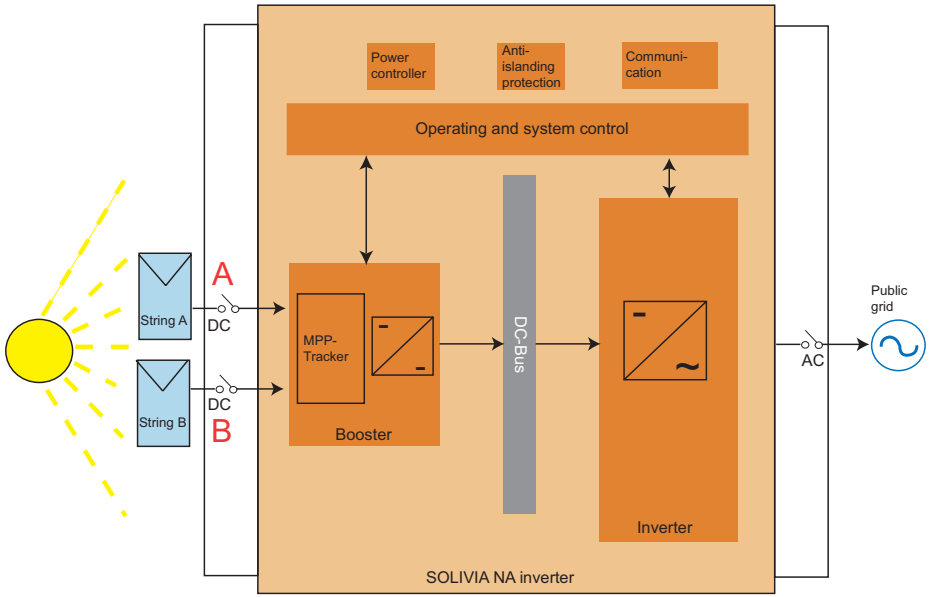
Power controller

Anti-islanding protection

Communication

Operating and system control

A

String A

DC

String B

DC

B

MPP-Tracker

Booster

DC-Bus

Inverter

AC

Public grid

SOLIVIA NA inverter